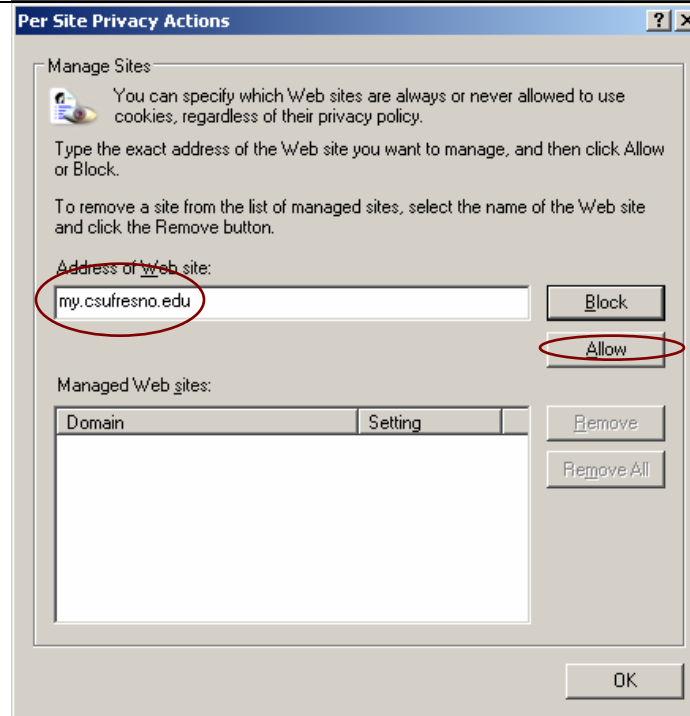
Per Site Privacy Actions

? X

Manage Sites

You can specify which Web sites are always or never allowed to use cookies, regardless of their privacy policy.

Type the exact address of the Web site you want to manage, and then click Allow or Block.

To remove a site from the list of managed sites, select the name of the Web site and click the Remove button.

Address of Web site:

my.csufresno.edu

Block

Allow

Managed Web sites:

| Domain | Setting |
|---|---|

Remove

Remove All

OK